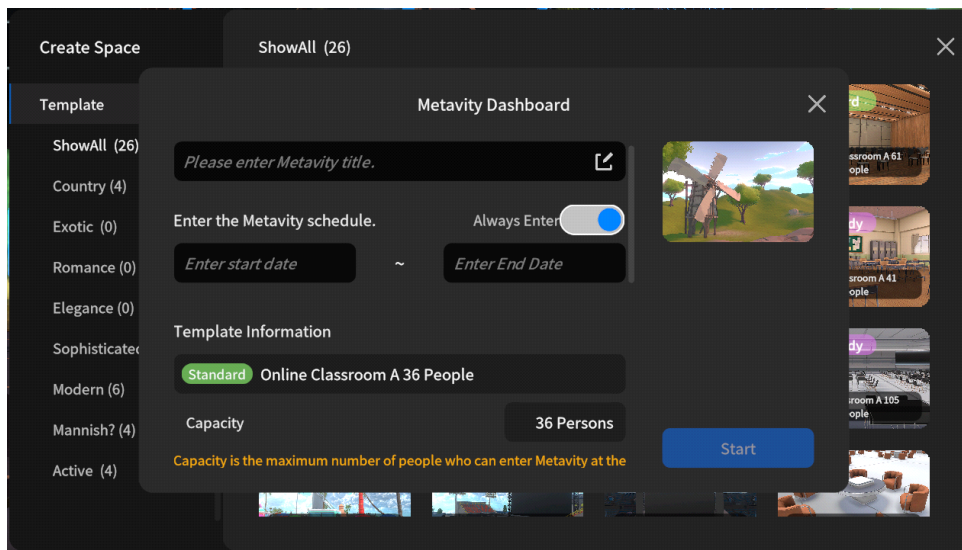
Create Space

Template

ShowAll (26)

Country (4)

Exotic (0)

Romance (0)

Elegance (0)

Sophisticated

Modern (6)

Mannish? (4)

Active (4)

ShowAll (26)

rd

ssroom A 61
ople

dy

ssroom A 41
ople

dy

ssroom A 105
ople

Metavity Dashboard

Please enter Metavity title.

Enter the Metavity schedule.

Always Enter

Enter start date

~

Enter End Date

Template Information

Standard Online Classroom A 36 People

Capacity

36 Persons

Capacity is the maximum number of people who can enter Metavity at the

Start